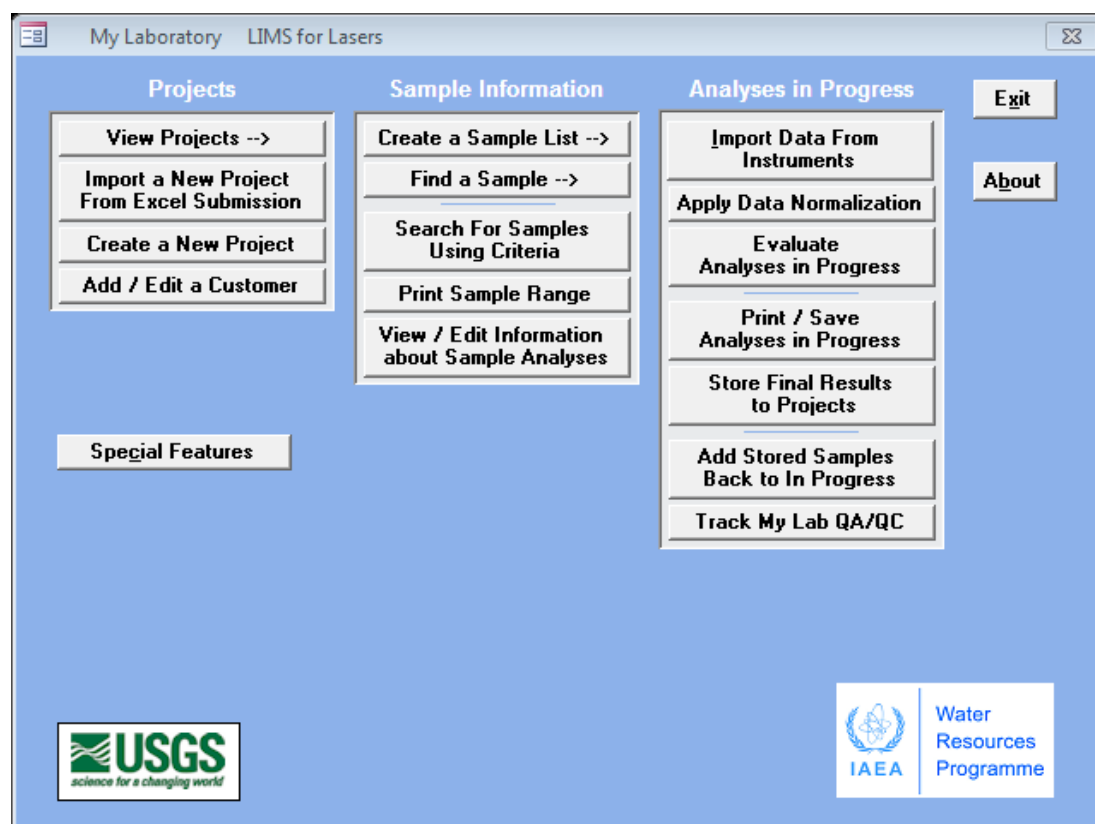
My Laboratory LIMS for Lasers

Projects

View Projects -->

Import a New Project From Excel Submission

Create a New Project

Add / Edit a Customer

Special Features

Sample Information

Create a Sample List -->

Find a Sample -->

Search For Samples Using Criteria

Print Sample Range

View / Edit Information about Sample Analyses

Analyses in Progress

Import Data From Instruments

Apply Data Normalization

Evaluate Analyses in Progress

Print / Save Analyses in Progress

Store Final Results to Projects

Add Stored Samples Back to In Progress

Track My Lab QA/QC

Exit

About

USGS
science for a changing world

IAEA

Water Resources Programme